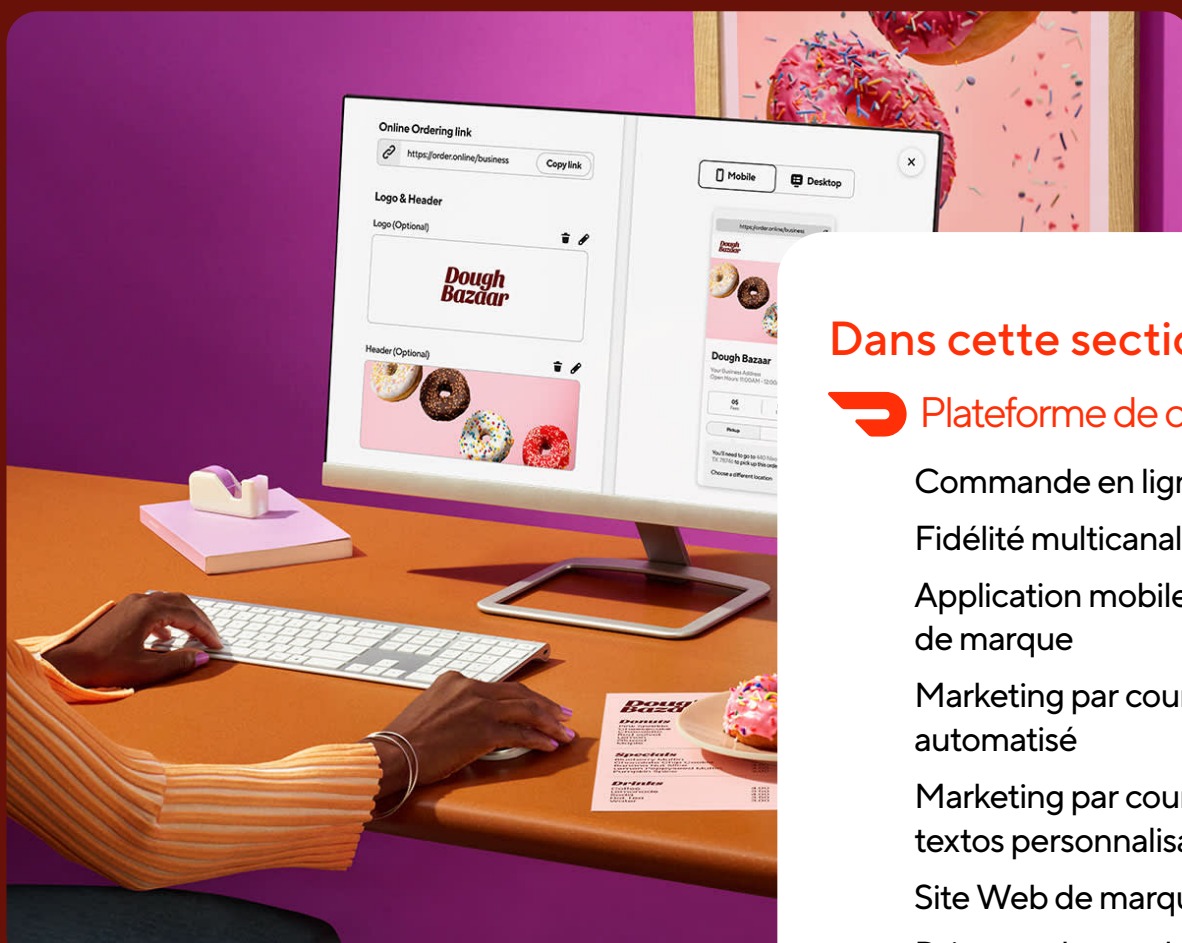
Online Ordering link

https://order.online/business Copy link

Logo & Header

Logo (Optional)

Dough Bazaar

Header (Optional)

Mobile Desktop

https://order.online/business

Dough Bazaar

Dough Bazaar

Your Business Address
Open Hours 11:00AM - 12:00

05

Pickup

You'll need to go to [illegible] to pick up this order

Choose a different location

Dans cette sectio

Plateforme de c

Commande en lig

Fidélité multicanal

Application mobile de marque

Marketing par cou automatisé

Marketing par cou textos personnalis

Site Web de marqu

Dough Bazaar

Donuts

Specials

Drinks